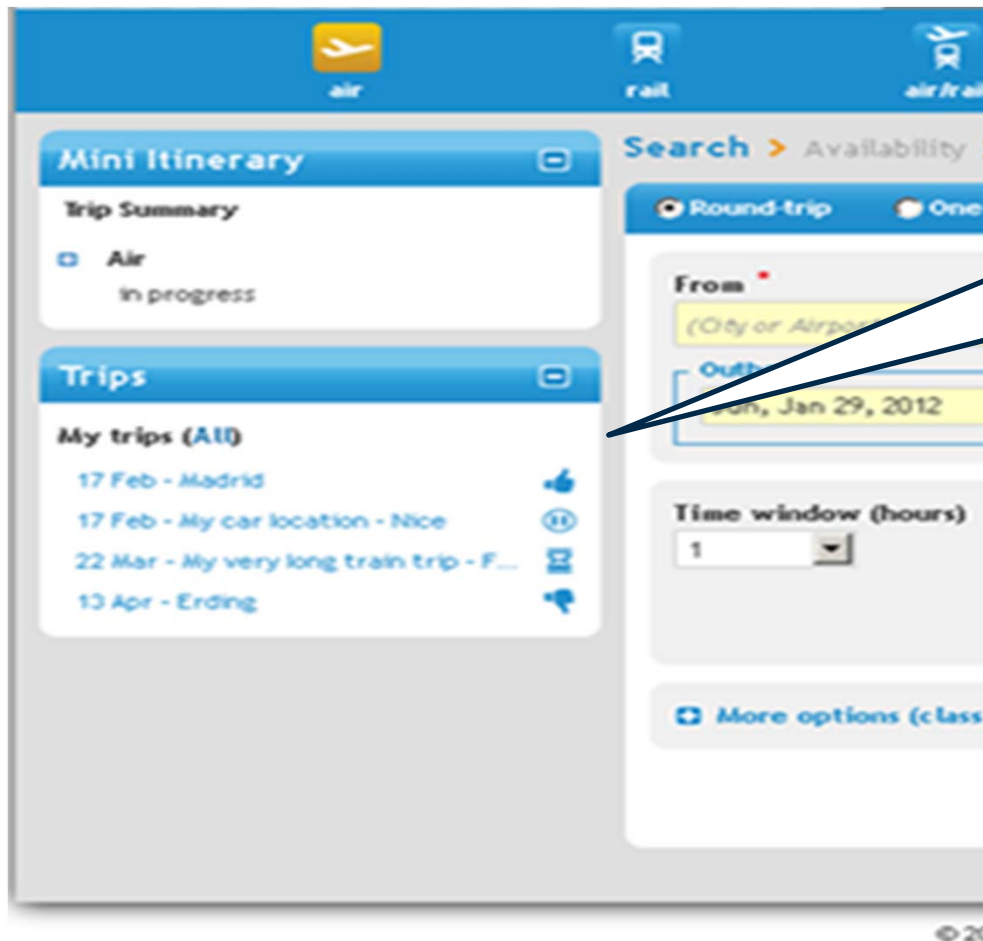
air
rail
air/rail

Mini Itinerary

Trip Summary

Air
in progress

Trips

My trips (All)

17 Feb - Madrid
17 Feb - My car location - Nice
22 Mar - My very long train trip - F...
13 Apr - Erding

Search > Availability

Round-trip One

From *
(City or Airport

Outb
Sun, Jan 29, 2012

Time window (hours)
1

More options (class

© 20